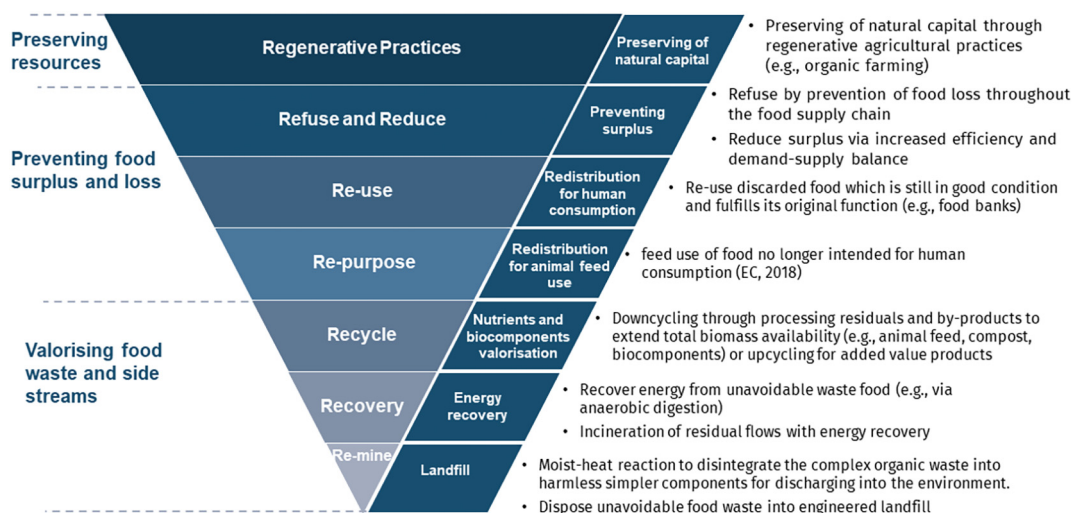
Preserving resources

Preventing food surplus and loss

Valorising food waste and side streams

Regenerative Practices

Preserving of natural capital

• Preserving of natural capital through regenerative agricultural practices (e.g., organic farming)

Refuse and Reduce

Preventing surplus

• Refuse by prevention of food loss throughout the food supply chain

• Reduce surplus via increased efficiency and demand-supply balance

Re-use

Redistribution for human consumption

• Re-use discarded food which is still in good condition and fulfills its original function (e.g., food banks)

Re-purpose

Redistribution for animal feed use

• feed use of food no longer intended for human consumption (EC, 2018)

Recycle

Nutrients and biocomponents valorisation

• Downcycling through processing residuals and by-products to extend total biomass availability (e.g., animal feed, compost, biocomponents) or upcycling for added value products

Recovery

Energy recovery

• Recover energy from unavoidable waste food (e.g., via anaerobic digestion)

• Incineration of residual flows with energy recovery

Re-mine

Landfill

• Moist-heat reaction to disintegrate the complex organic waste into harmless simpler components for discharging into the environment.

• Dispose unavoidable food waste into engineered landfill